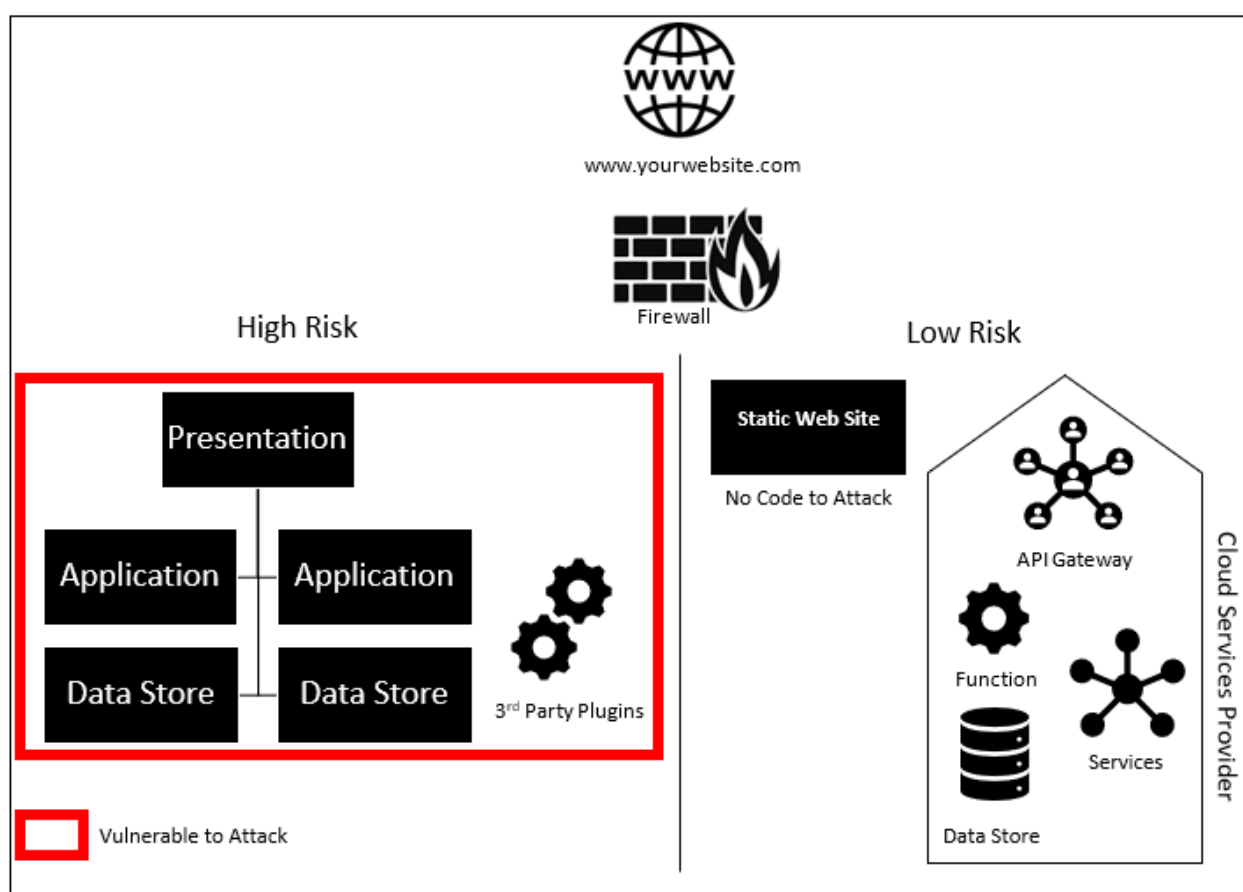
www

www.yourwebsite.com

Firewall

High Risk

Presentation

Application

Application

Data Store

Data Store

3$^{rd}$ Party Plugins

Vulnerable to Attack

Low Risk

Static Web Site

No Code to Attack

API Gateway

Function

Services

Data Store

Cloud Services Provider